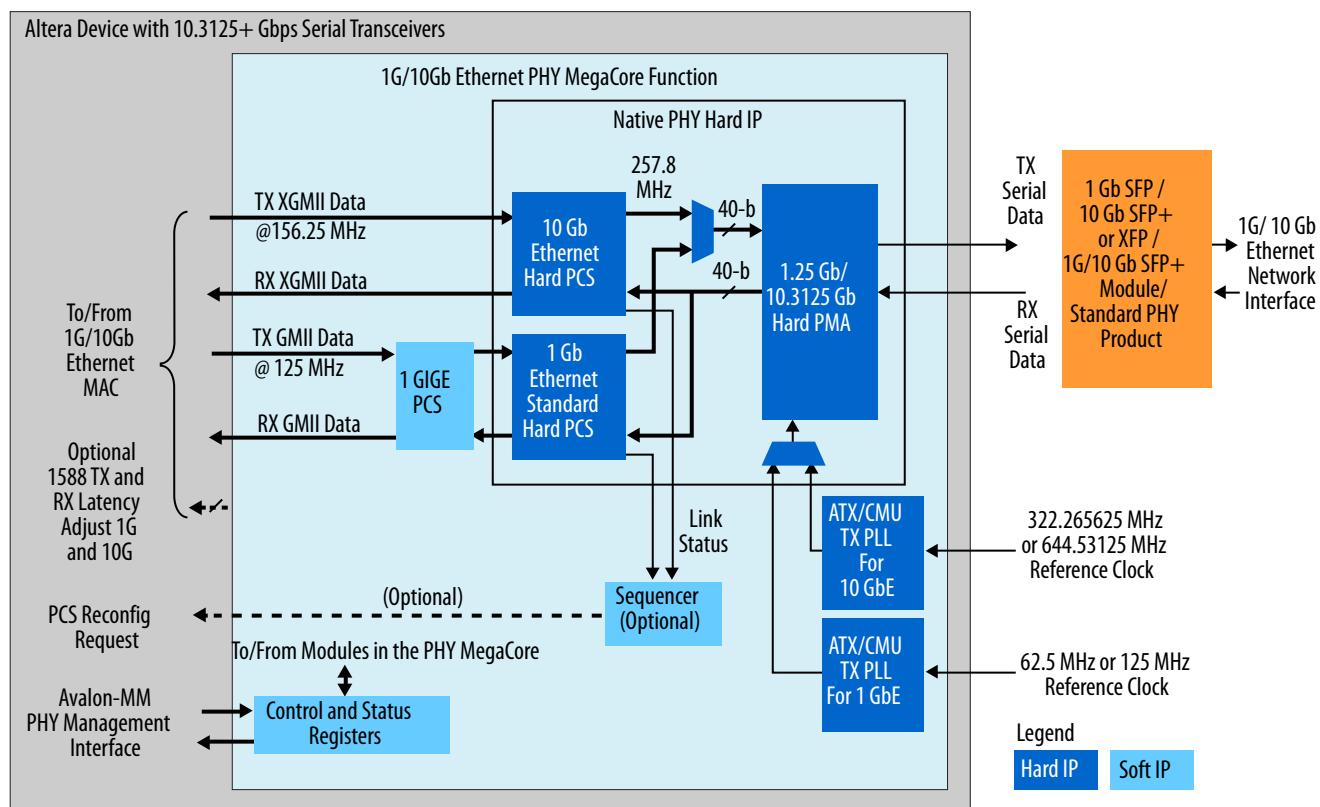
Altera Device with 10.3125+ Gbps Serial Transceivers

1G/10Gb Ethernet PHY MegaCore Function

Native PHY Hard IP

257.8 MHz

TX XGMII Data @156.25 MHz

10 Gb Ethernet Hard PCS

40-b

40-b

1.25 Gb/ 10.3125 Gb Hard PMA

RX XGMII Data

TX GMII Data @ 125 MHz

1 GIGE PCS

1 Gb Ethernet Standard Hard PCS

RX GMII Data

To/From 1G/10Gb Ethernet MAC

Optional 1588 TX and RX Latency Adjust 1G and 10G

TX Serial Data

RX Serial Data

1 Gb SFP / 10 Gb SFP+ or XFP / 1G/10 Gb SFP+ Module/ Standard PHY Product

1G/ 10 Gb Ethernet Network Interface

Link Status

ATX/CMU TX PLL For 10 GbE

322.265625 MHz or 644.53125 MHz Reference Clock

PCS Reconfig Request

(Optional)

Sequencer (Optional)

ATX/CMU TX PLL For 1 GbE

62.5 MHz or 125 MHz Reference Clock

To/From Modules in the PHY MegaCore

Avalon-MM PHY Management Interface

Control and Status Registers

Legend

Hard IP

Soft IP